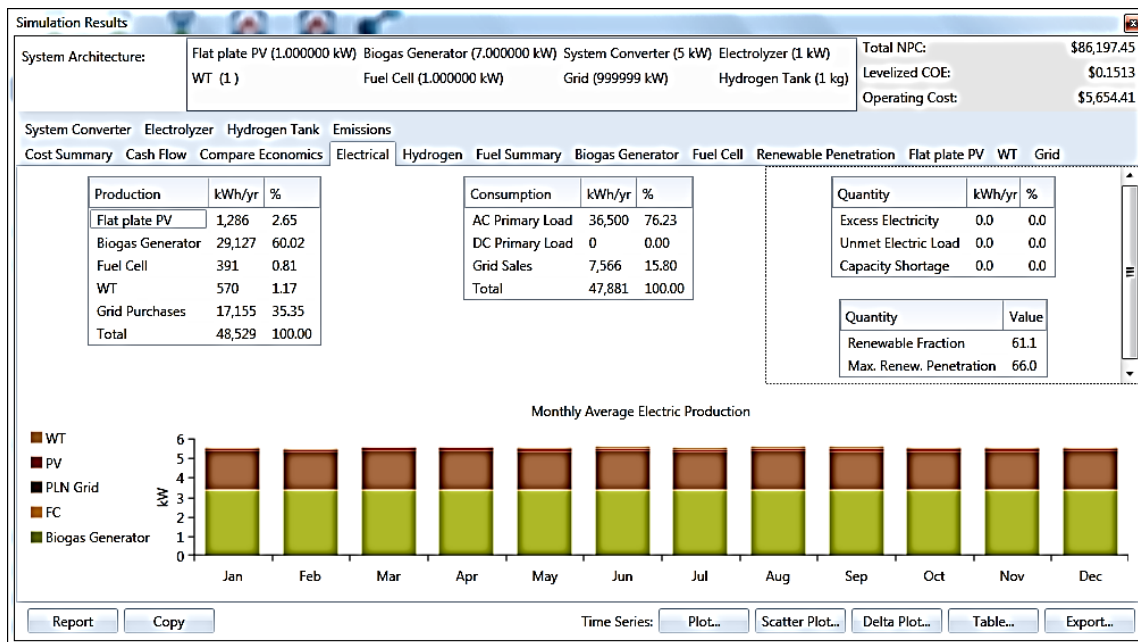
Simulation Results

System Architecture:

Flat plate PV (1.000000 kW) Biogas Generator (7.000000 kW) System Converter (5 kW) Electrolyzer (1 kW)
WT (1) Fuel Cell (1.000000 kW) Grid (999999 kW) Hydrogen Tank (1 kg)

Total NPC: $86,197.45
Levelized COE: $0.1513
Operating Cost: $5,654.41

System Converter Electrolyzer Hydrogen Tank Emissions
Cost Summary Cash Flow Compare Economics Electrical Hydrogen Fuel Summary Biogas Generator Fuel Cell Renewable Penetration Flat plate PV WT Grid

| Production | kWh/yr | % |
|---|---|---|
| Flat plate PV | 1,286 | 2.65 |
| Biogas Generator | 29,127 | 60.02 |
| Fuel Cell | 391 | 0.81 |
| WT | 570 | 1.17 |
| Grid Purchases | 17,155 | 35.35 |
| Total | 48,529 | 100.00 |

| Consumption | kWh/yr | % |
|---|---|---|
| AC Primary Load | 36,500 | 76.23 |
| DC Primary Load | 0 | 0.00 |
| Grid Sales | 7,566 | 15.80 |
| Total | 47,881 | 100.00 |

| Quantity | kWh/yr | % |
|---|---|---|
| Excess Electricity | 0.0 | 0.0 |
| Unmet Electric Load | 0.0 | 0.0 |
| Capacity Shortage | 0.0 | 0.0 |

| Quantity | Value |
|---|---|
| Renewable Fraction | 61.1 |
| Max. Renew. Penetration | 66.0 |

Monthly Average Electric Production

WT
PV
PLN Grid
FC
Biogas Generator

kW
6
5
4
3
2
1
0

Jan Feb Mar Apr May Jun Jul Aug Sep Oct Nov Dec

Report Copy Time Series: Plot... Scatter Plot... Delta Plot... Table... Export...